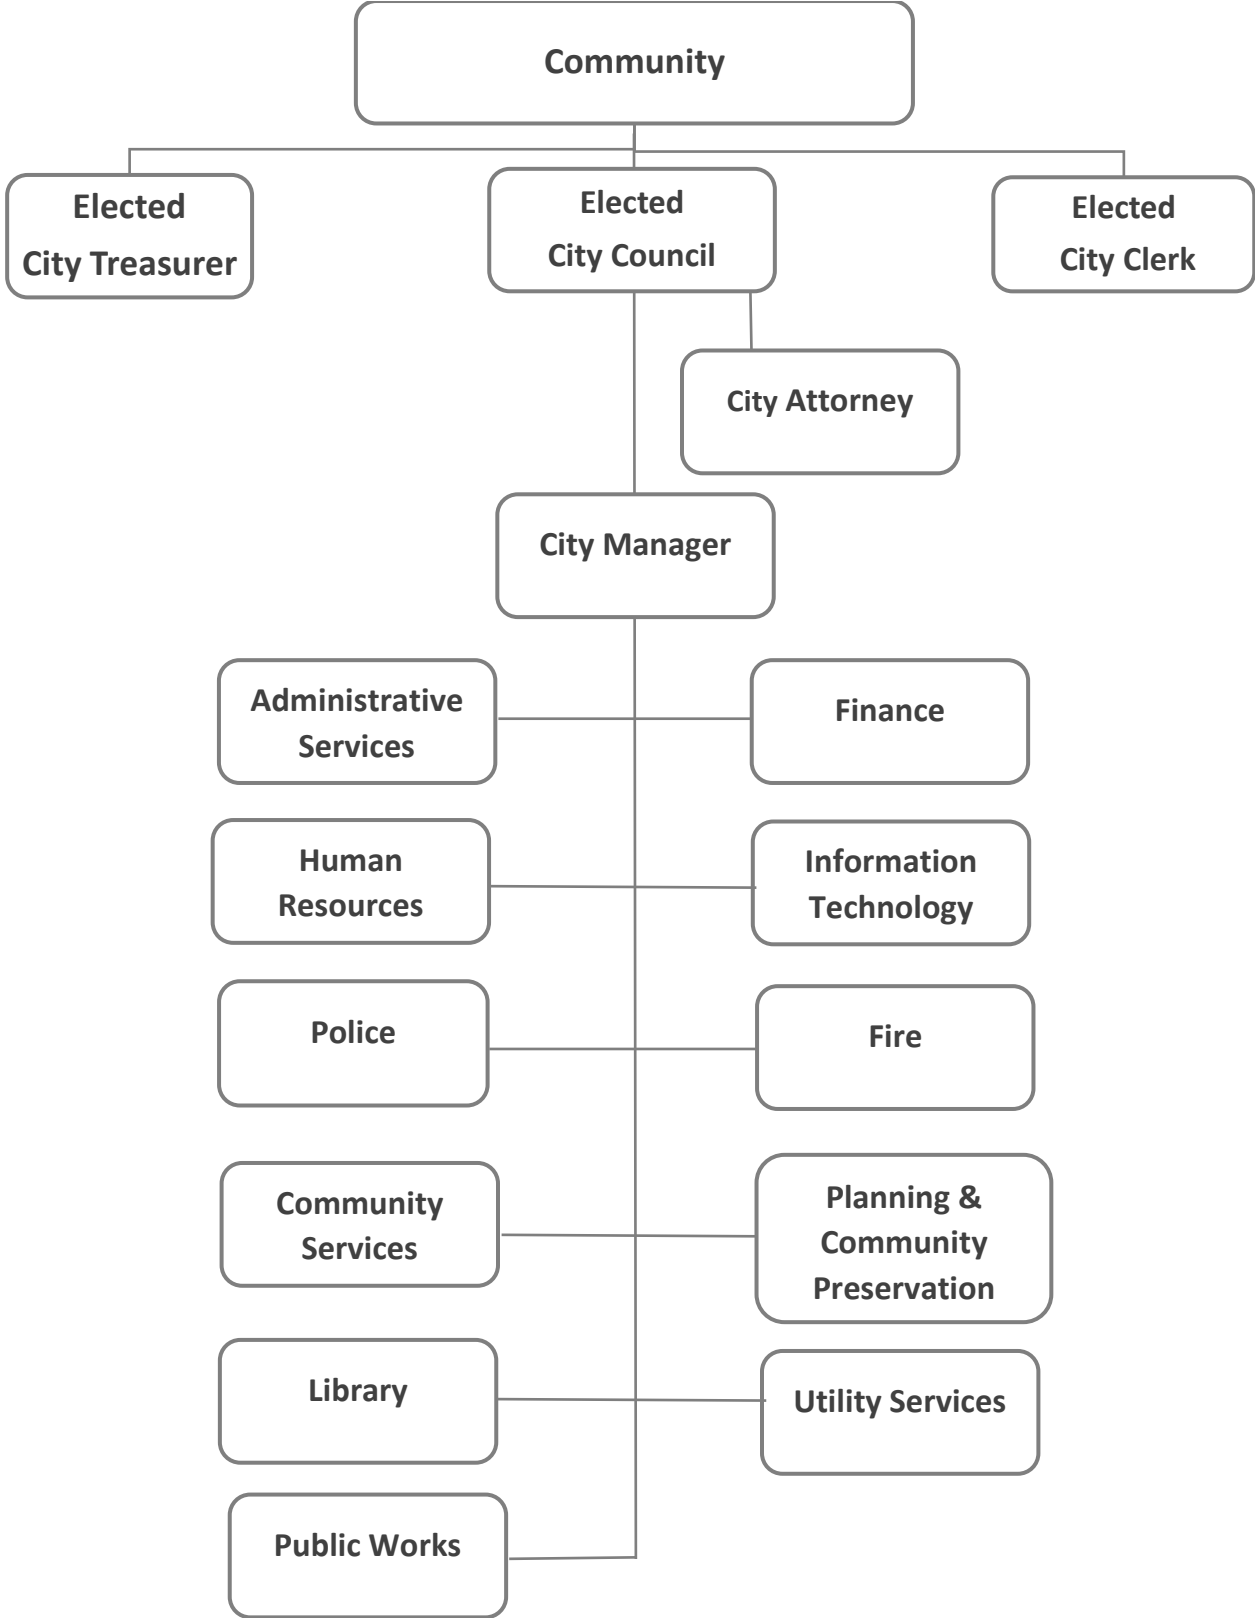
Community

Elected City Treasurer

Elected City Council

Elected City Clerk

City Attorney

City Manager

Administrative Services

Finance

Human Resources

Information Technology

Police

Fire

Community Services

Planning & Community Preservation

Library

Utility Services

Public Works